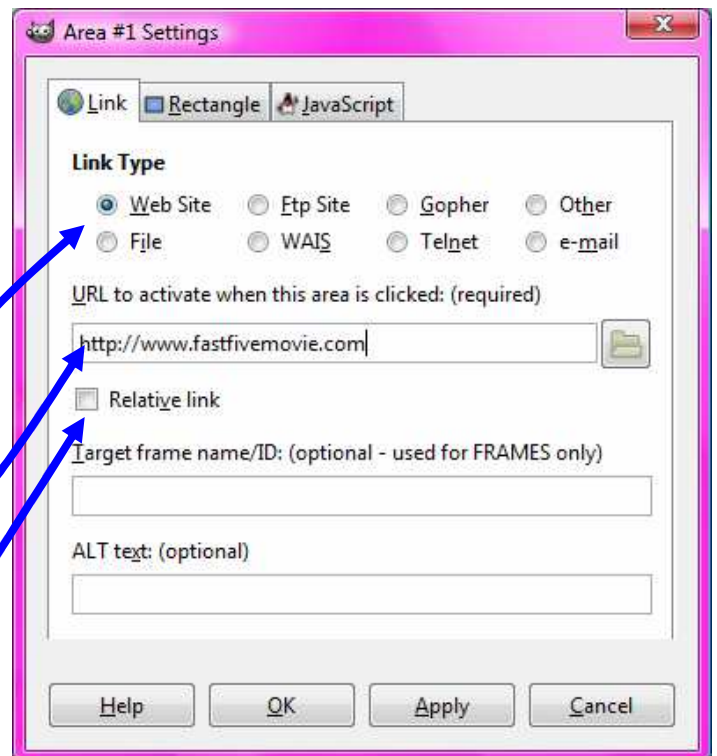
Area #1 Settings

Link Rectangle JavaScript

Link Type

Web Site
Ftp Site
Gopher
Other
File
WAIS
Telnet
e-mail

URL to activate when this area is clicked: (required)

http://www.fastfivemovie.com

Relative link

Target frame name/ID: (optional - used for FRAMES only)

ALT text: (optional)

Help
OK
Apply
Cancel